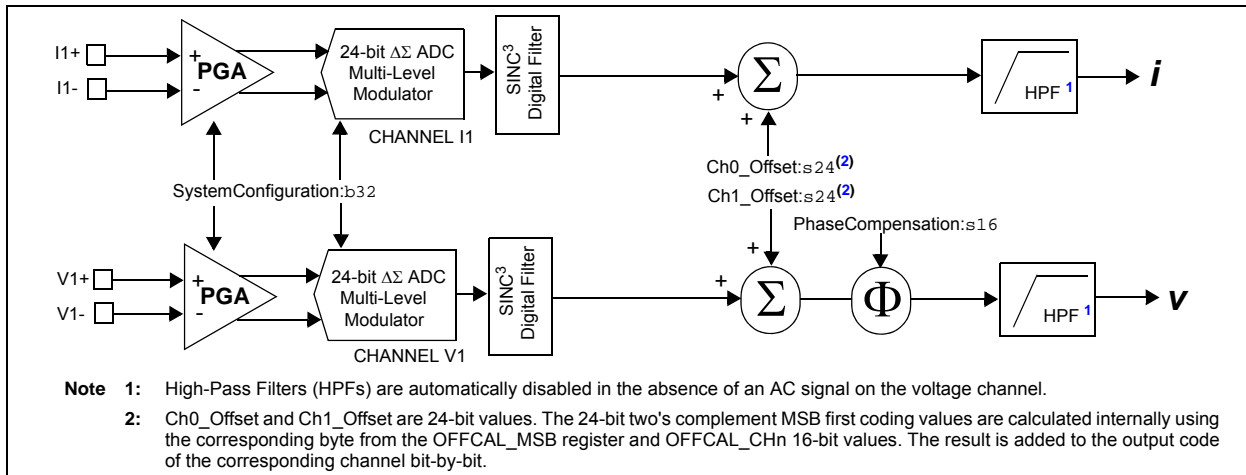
I1+

I1-

+
PGA
-

24-bit $\Delta\Sigma$ ADC Multi-Level Modulator

CHANNEL I1

SINC$^3$ Digital Filter

+

$\Sigma$

+

HPF $^1$

*i*

Ch0_Offset:s24$^{(2)}$

Ch1_Offset:s24$^{(2)}$

SystemConfiguration:b32

PhaseCompensation:s16

V1+

V1-

+
PGA
-

24-bit $\Delta\Sigma$ ADC Multi-Level Modulator

CHANNEL V1

SINC$^3$ Digital Filter

+

+

$\Sigma$

$\Phi$

HPF $^1$

*v*

**Note 1:** High-Pass Filters (HPFs) are automatically disabled in the absence of an AC signal on the voltage channel.

**2:** Ch0_Offset and Ch1_Offset are 24-bit values. The 24-bit two's complement MSB first coding values are calculated internally using the corresponding byte from the OFFCAL_MSB register and OFFCAL_CHn 16-bit values. The result is added to the output code of the corresponding channel bit-by-bit.